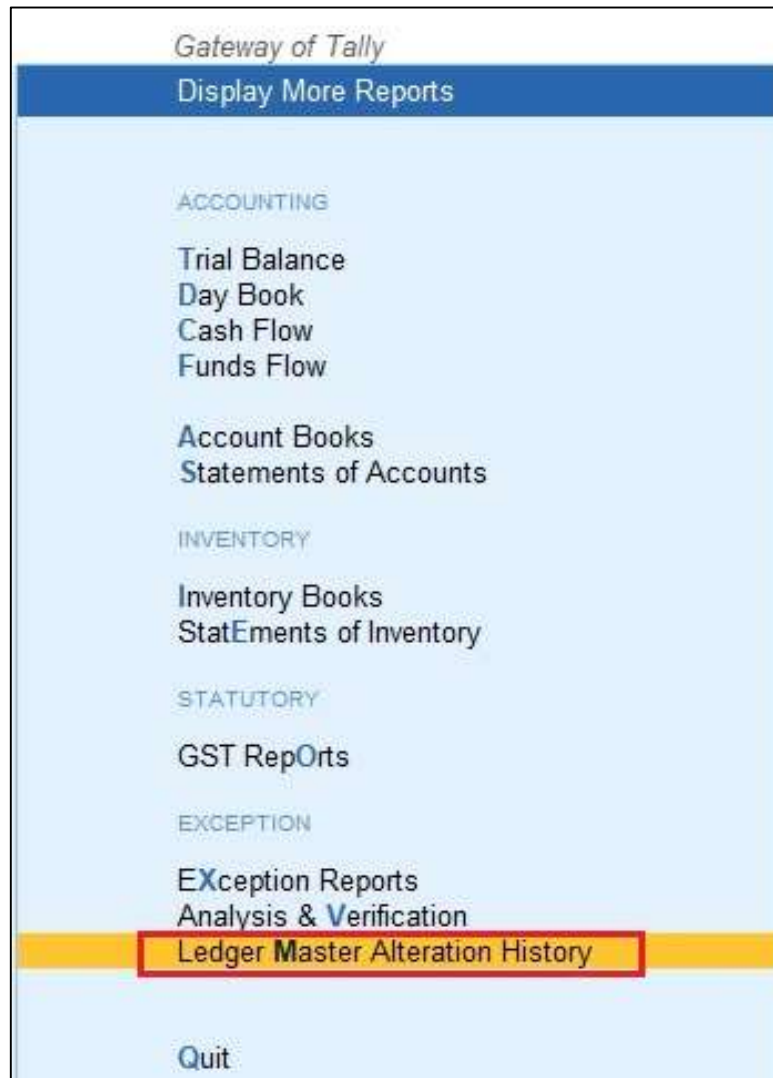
Gateway of Tally
Display More Reports

ACCOUNTING

Trial Balance
Day Book
Cash Flow
Funds Flow

Account Books
Statements of Accounts

INVENTORY

Inventory Books
StatEments of Inventory

STATUTORY

GST RepOrts

EXCEPTION

EXception Reports
Analysis & Verification
Ledger Master Alteration History

Quit